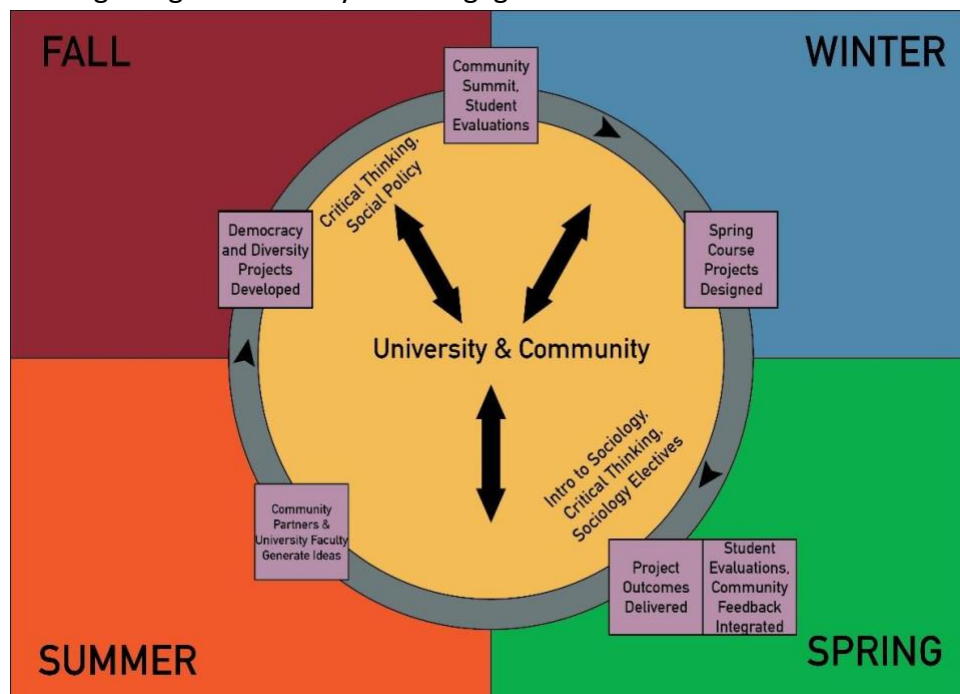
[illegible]

FALL

WINTER

Community Summit, Student Evaluations

Critical Thinking, Social Policy

Democracy and Diversity Projects Developed

Spring Course Projects Designed

University & Community

Intro to Sociology, Critical Thinking, Sociology Electives

Community Partners & University Faculty Generate Ideas

Project Outcomes Delivered

Student Evaluations, Community Feedback Integrated

SUMMER

SPRING